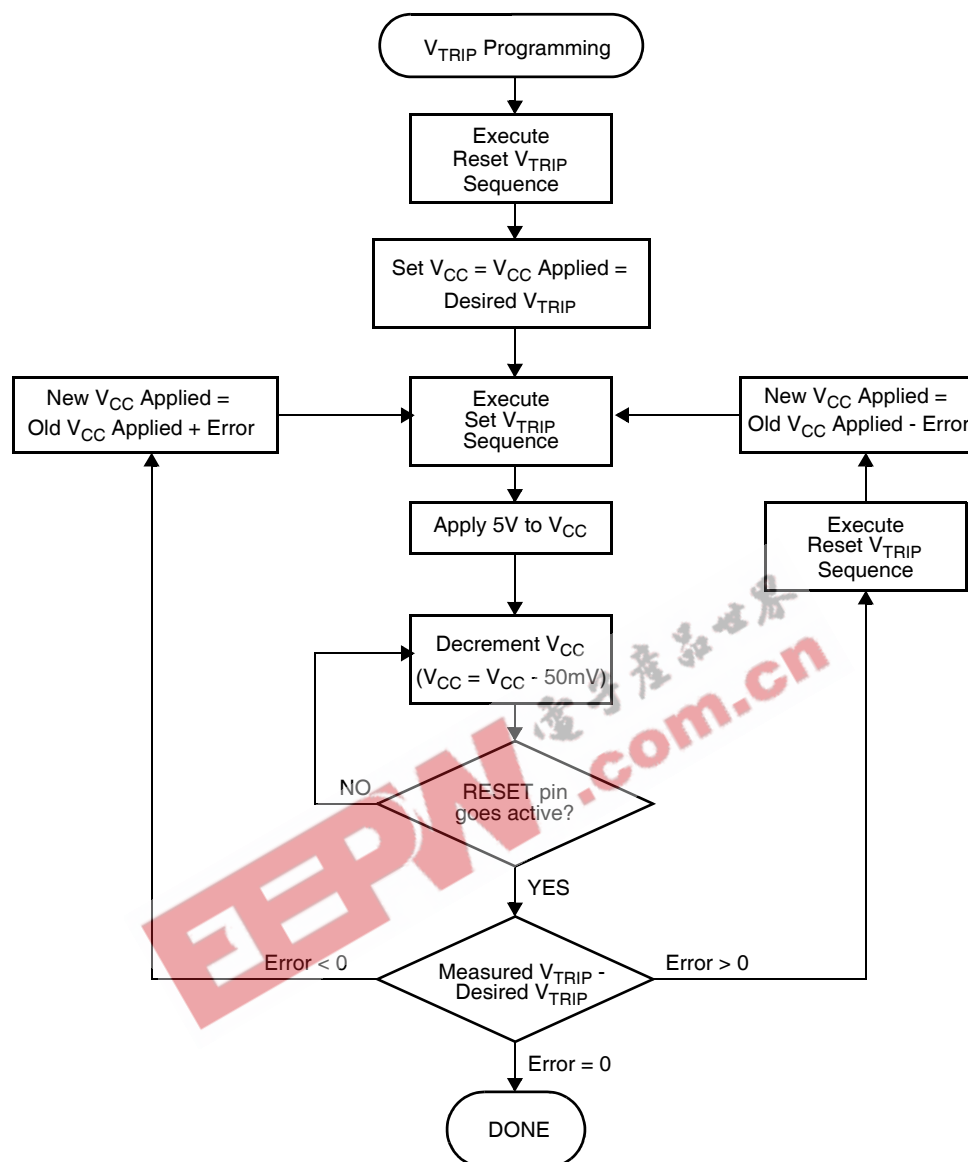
$V_{TRIP}$ Programming

Execute Reset $V_{TRIP}$ Sequence

Set $V_{CC}$ = $V_{CC}$ Applied = Desired $V_{TRIP}$

New $V_{CC}$ Applied = Old $V_{CC}$ Applied + Error

Execute Set $V_{TRIP}$ Sequence

New $V_{CC}$ Applied = Old $V_{CC}$ Applied - Error

Apply 5V to $V_{CC}$

Execute Reset $V_{TRIP}$ Sequence

Decrement $V_{CC}$ ($V_{CC}$ = $V_{CC}$ - 50mV)

电子产品世界

EEPW.com.cn

NO

RESET pin goes active?

YES

Error < 0

Measured $V_{TRIP}$ - Desired $V_{TRIP}$

Error > 0

Error = 0

DONE